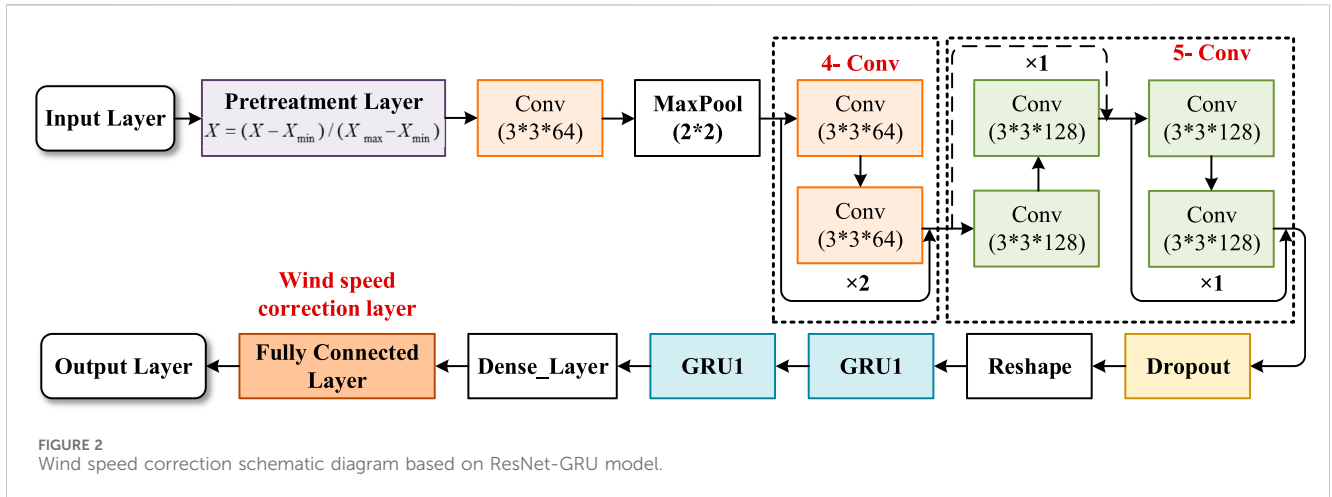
Input Layer

Pretreatment Layer
$X=(X-X_{\min})/(X_{\max}-X_{\min})$

Conv
(3*3*64)

MaxPool
(2*2)

4- Conv

Conv
(3*3*64)

Conv
(3*3*64)

×2

×1

Conv
(3*3*128)

Conv
(3*3*128)

5- Conv

Conv
(3*3*128)

Conv
(3*3*128)

×1

Wind speed correction layer

Output Layer

Fully Connected Layer

Dense_Layer

GRU1

GRU1

Reshape

Dropout

FIGURE 2
Wind speed correction schematic diagram based on ResNet-GRU model.